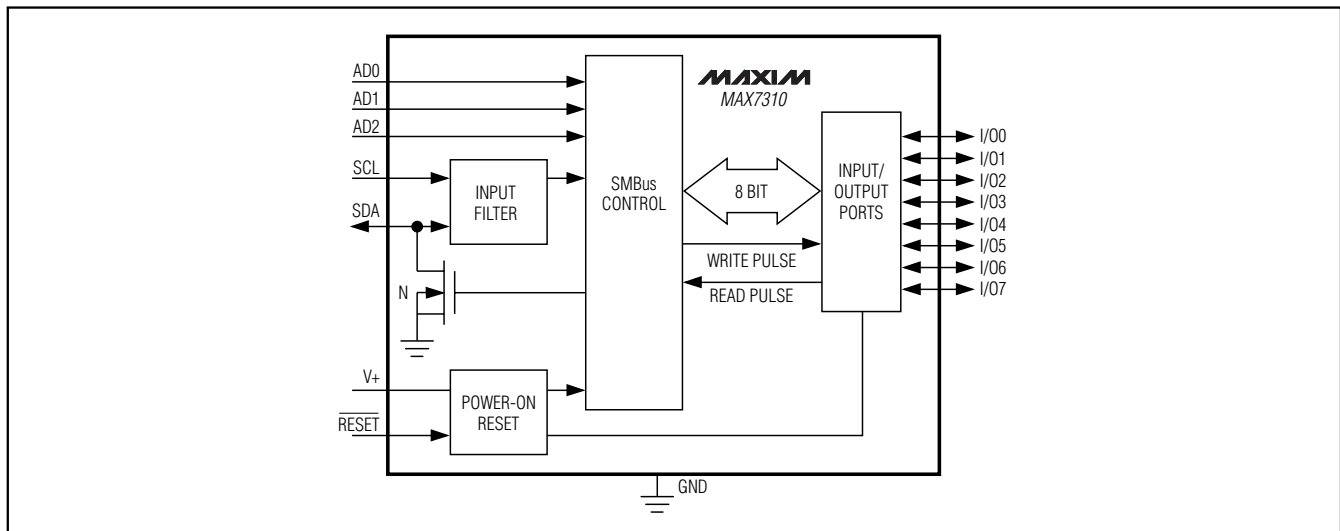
MAXIM
MAX7310

AD0
AD1
AD2
SCL
SDA

INPUT FILTER

N

SMBus CONTROL

8 BIT

WRITE PULSE
READ PULSE

INPUT/ OUTPUT PORTS

I/O0
I/O1
I/O2
I/O3
I/O4
I/O5
I/O6
I/O7

V+
$\overline{RESET}$

POWER-ON RESET

GND